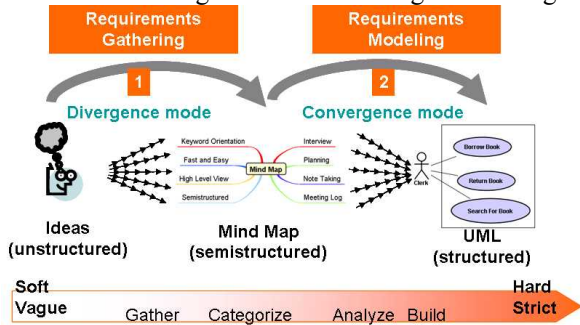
Requirements Gathering

Requirements Modeling

1

Divergence mode

2

Convergence mode

Keyword Orientation
Fast and Easy
High Level View
Semistructured
Mind Map
Interview
Planning
Note Taking
Meeting Log

Clerk

Borrow Book
Return Book
Search For Book

Ideas (unstructured)

Mind Map (semistructured)

UML (structured)

Soft Vague

Gather Categorize Analyze Build

Hard Strict